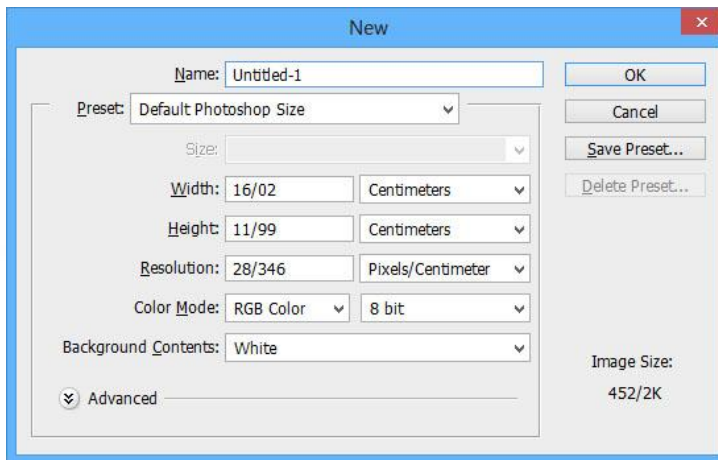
New

Name: Untitled-1

Preset: Default Photoshop Size

Size:

Width: 16/02 Centimeters

Height: 11/99 Centimeters

Resolution: 28/346 Pixels/Centimeter

Color Mode: RGB Color 8 bit

Background Contents: White

Advanced

OK

Cancel

Save Preset...

Delete Preset...

Image Size:
452/2K